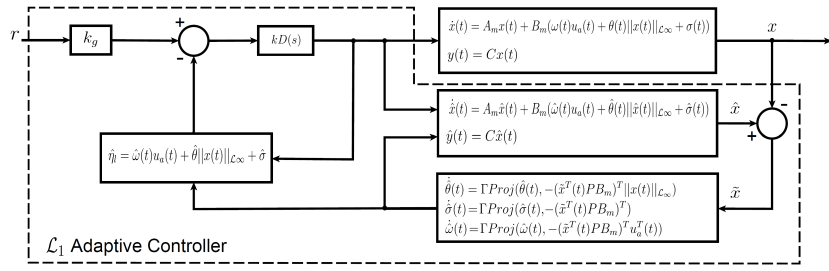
$r$

$k_g$

+

-

$kD(s)$

$\dot{x}(t) = A_m x(t) + B_m(\omega(t)u_a(t) + \theta(t)||x(t)||_{\mathcal{L}\infty} + \sigma(t))$
$y(t) = Cx(t)$

$x$

$\dot{\hat{x}}(t) = A_m\hat{x}(t) + B_m(\hat{\omega}(t)u_a(t) + \hat{\theta}(t)||\hat{x}(t)||_{\mathcal{L}\infty} + \hat{\sigma}(t))$
$\hat{y}(t) = C\hat{x}(t)$

$\hat{x}$

-

+

$\hat{\eta}_l = \hat{\omega}(t)u_a(t) + \hat{\theta}||x(t)||_{\mathcal{L}\infty} + \hat{\sigma}$

$\dot{\hat{\theta}}(t) = \Gamma Proj(\hat{\theta}(t), -(\tilde{x}^T(t)PB_m)^T||x(t)||_{\mathcal{L}\infty})$
$\dot{\hat{\sigma}}(t) = \Gamma Proj(\hat{\sigma}(t), -(\tilde{x}^T(t)PB_m)^T)$
$\dot{\hat{\omega}}(t) = \Gamma Proj(\hat{\omega}(t), -(\tilde{x}^T(t)PB_m)^T u_a^T(t))$

$\tilde{x}$

$\mathcal{L}_1$ Adaptive Controller